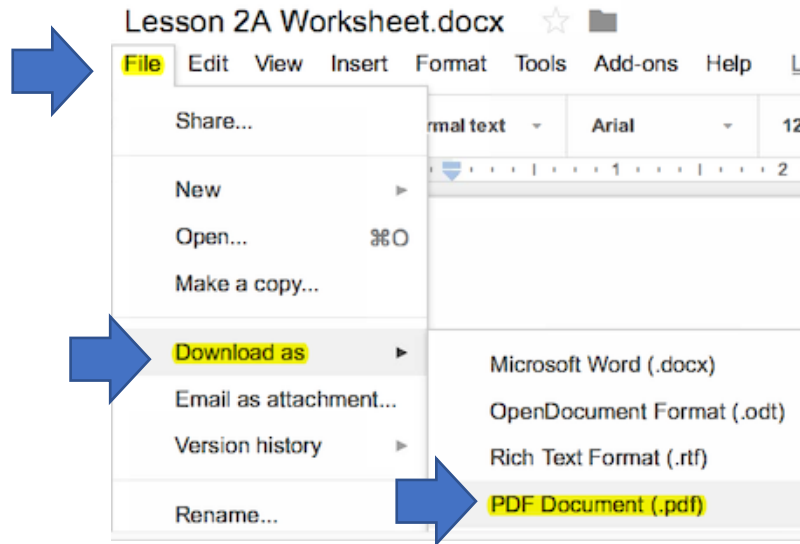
Lesson 2A Worksheet.docx

File Edit View Insert Format Tools Add-ons Help L

Share...

rmal text

Arial

12

1

2

New

Open... ⌘O

Make a copy...

Download as

Email as attachment...

Version history

Rename...

Microsoft Word (.docx)

OpenDocument Format (.odt)

Rich Text Format (.rtf)

PDF Document (.pdf)